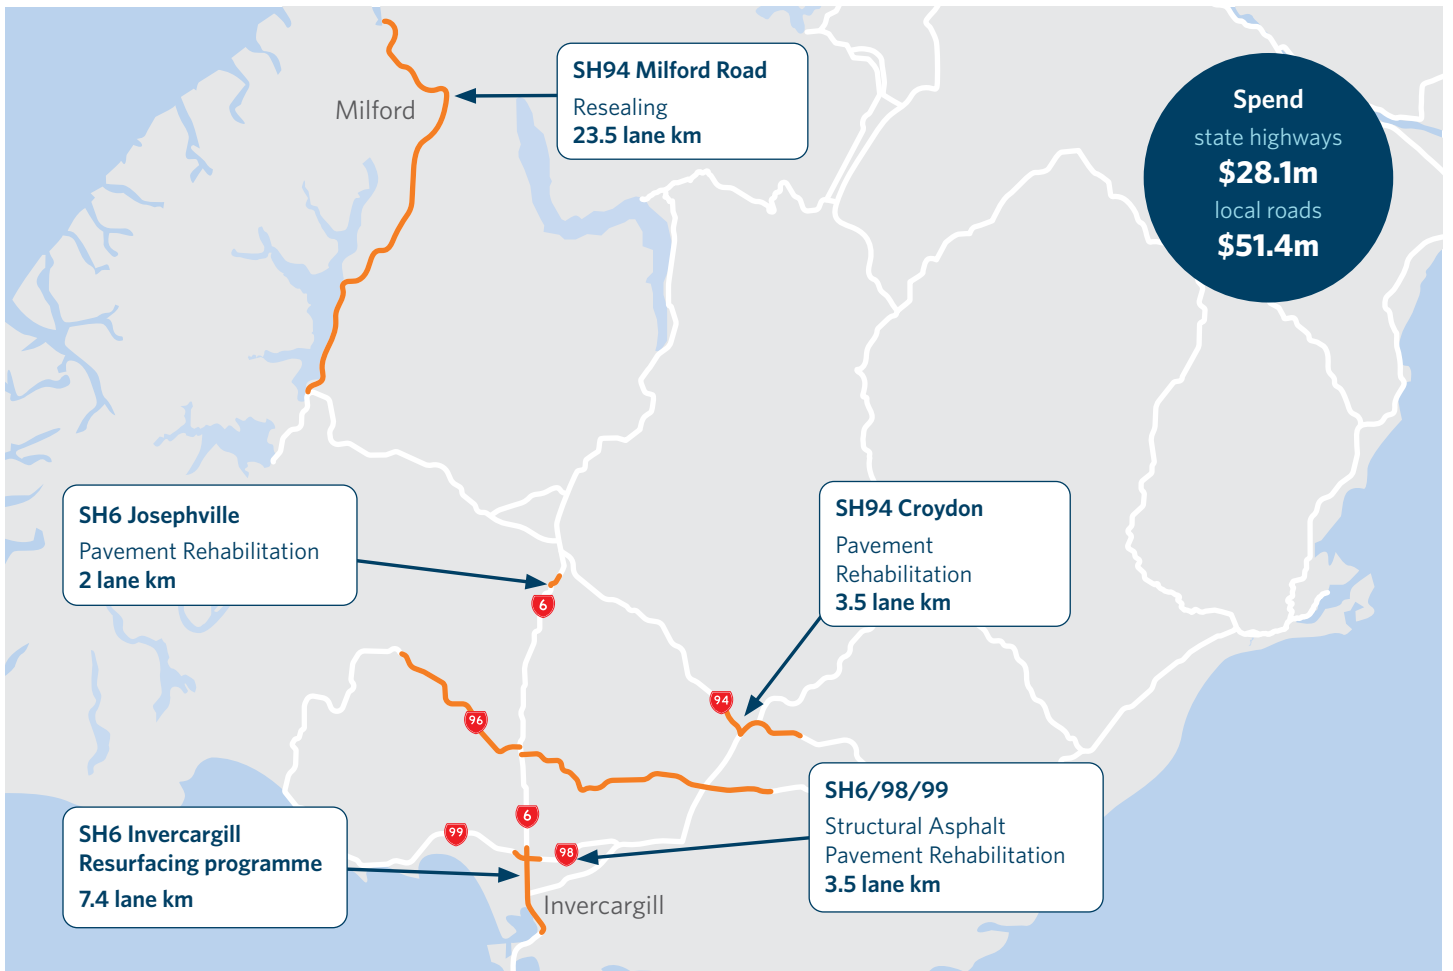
Milford

SH94 Milford Road
Resealing
23.5 lane km

Spend
state highways
$28.1m
local roads
$51.4m

SH6 Josephville
Pavement Rehabilitation
2 lane km

SH94 Croydon
Pavement Rehabilitation
3.5 lane km

6

94

96

SH6/98/99
Structural Asphalt Pavement Rehabilitation
3.5 lane km

6

99

98

SH6 Invercargill Resurfacing programme
7.4 lane km

Invercargill